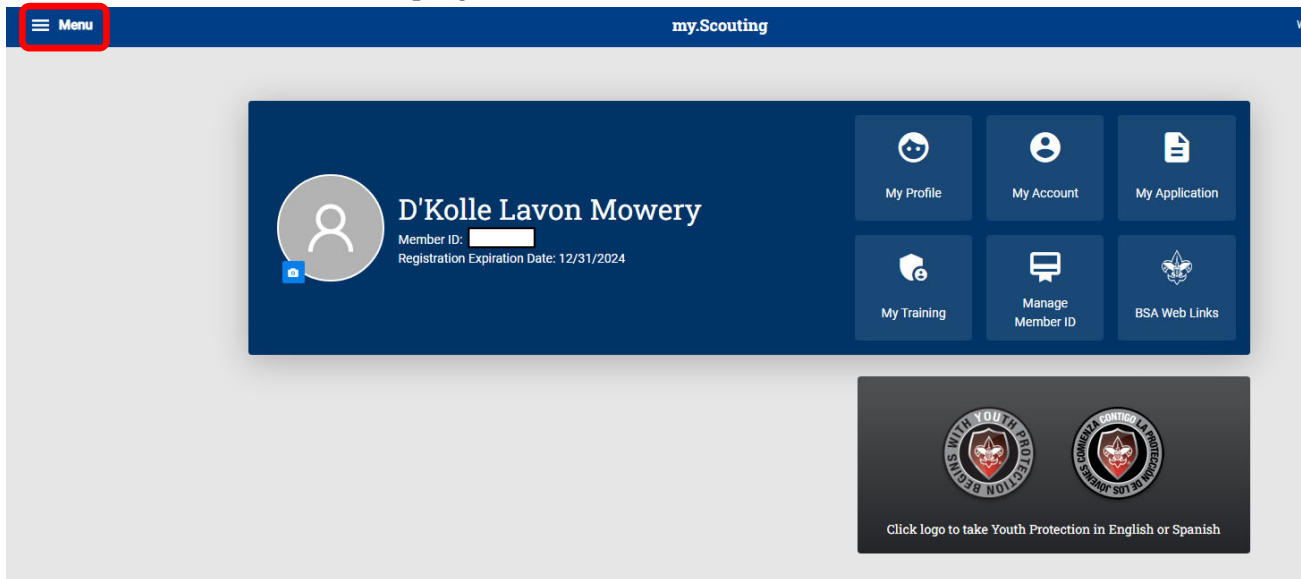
Menu

my.Scouting

D'Kolle Lavon Mowery
Member ID:
Registration Expiration Date: 12/31/2024

My Profile

My Account

My Application

My Training

Manage Member ID

BSA Web Links

YOUTH PROTECTION BEGINS WITH

LA PROTECCIÓN DE LOS JÓVENES COMIENZA CONTIGO

Click logo to take Youth Protection in English or Spanish